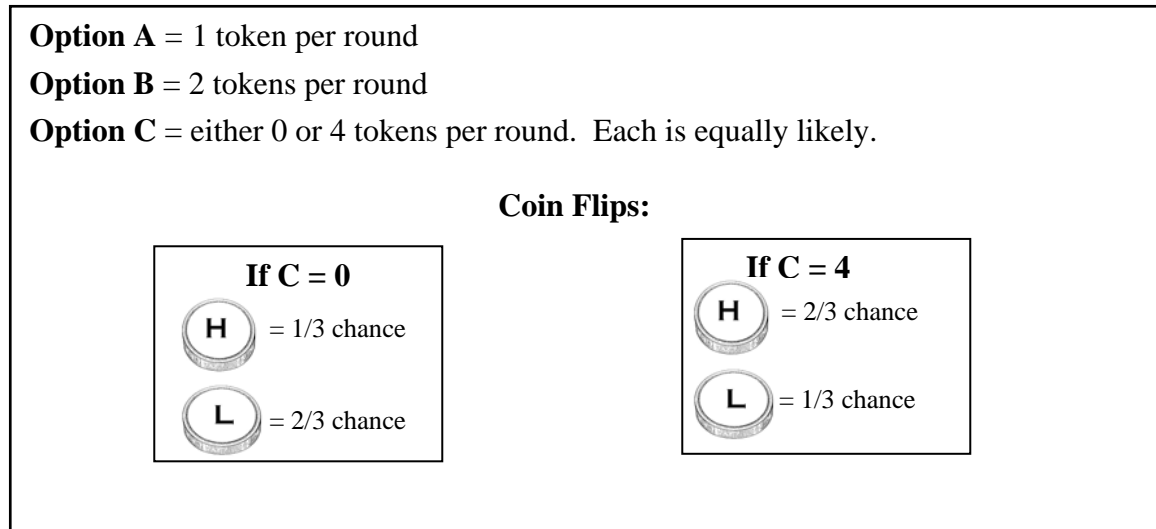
**Option A** = 1 token per round

**Option B** = 2 tokens per round

**Option C** = either 0 or 4 tokens per round. Each is equally likely.

**Coin Flips:**

**If C = 0**

H = 1/3 chance

L = 2/3 chance

**If C = 4**

H = 2/3 chance

L = 1/3 chance